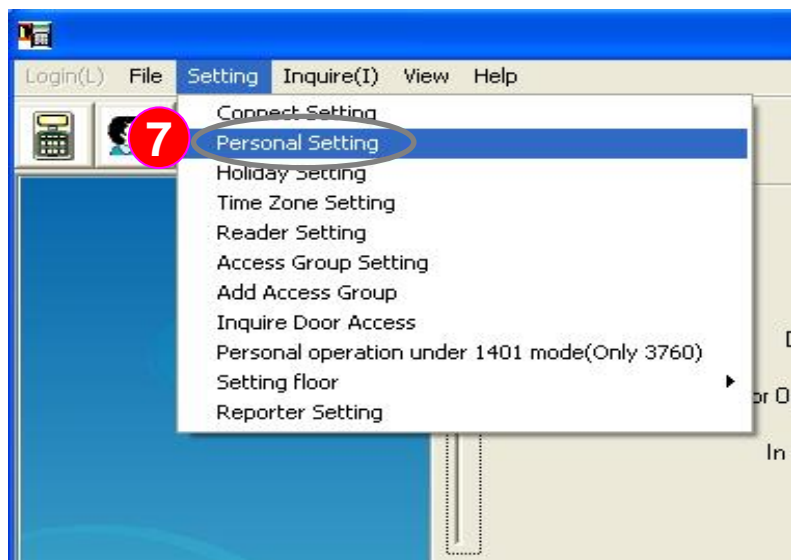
Login(L) File Setting Inquire(I) View Help

7

Connect Setting
Personal Setting
Holiday Setting
Time Zone Setting
Reader Setting
Access Group Setting
Add Access Group
Inquire Door Access
Personal operation under 1401 mode(Only 3760)
Setting floor
Reporter Setting

D
or O
In